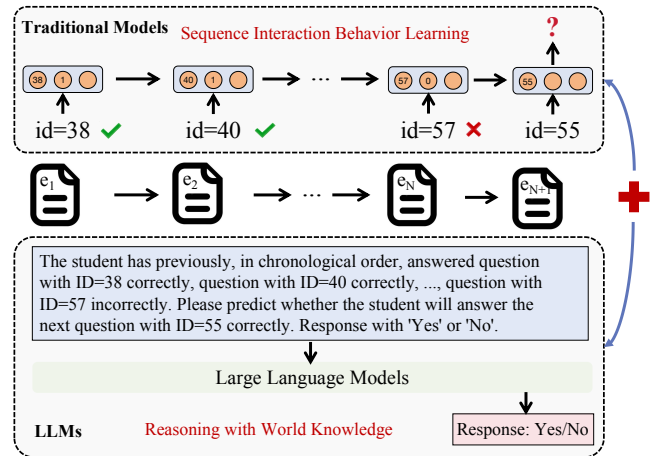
Traditional Models Sequence Interaction Behavior Learning

?

38 1 → 40 1 → ··· → 57 0 → 55

id=38 id=40 id=57 id=55

$e_1$ → $e_2$ → ··· → $e_N$ → $e_{N+1}$

The student has previously, in chronological order, answered question with ID=38 correctly, question with ID=40 correctly, ..., question with ID=57 incorrectly. Please predict whether the student will answer the next question with ID=55 correctly. Response with 'Yes' or 'No'.

Large Language Models

LLMs Reasoning with World Knowledge Response: Yes/No